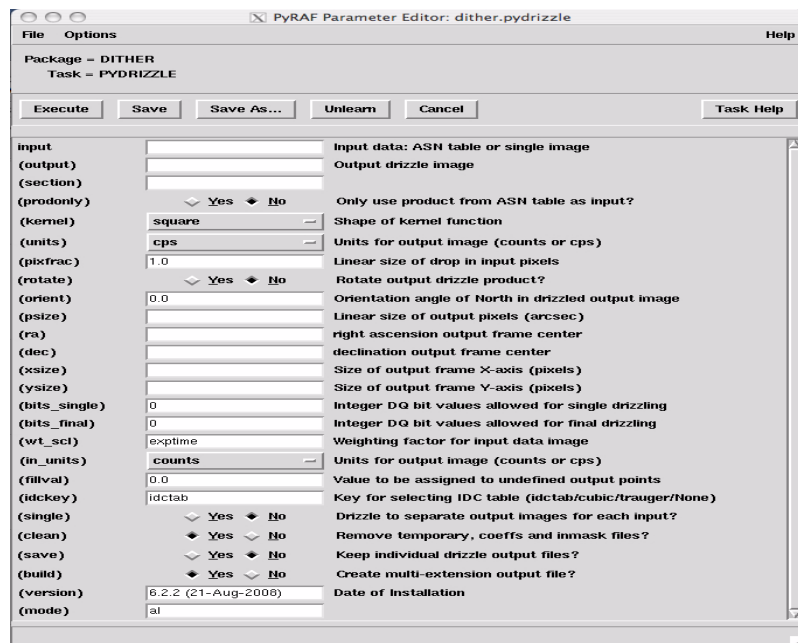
PyRAF Parameter Editor: dither.pydrizzle

File Options Help

Package = DITHER
Task = PYDRIZZLE

Execute Save Save As... Unlearn Cancel Task Help

| | | |
|---|---|---|
| input | | Input data: ASN table or single image |
| (output) | | Output drizzle image |
| (section) | | |
| (prodonly) | Yes No | Only use product from ASN table as input? |
| (kernel) | square | Shape of kernel function |
| (units) | cps | Units for output image (counts or cps) |
| (pixfrac) | 1.0 | Linear size of drop in input pixels |
| (rotate) | Yes No | Rotate output drizzle product? |
| (orient) | 0.0 | Orientation angle of North in drizzled output image |
| (psize) | | Linear size of output pixels (arcsec) |
| (ra) | | right ascension output frame center |
| (dec) | | declination output frame center |
| (xsize) | | Size of output frame X-axis (pixels) |
| (ysize) | | Size of output frame Y-axis (pixels) |
| (bits_single) | 0 | Integer DQ bit values allowed for single drizzling |
| (bits_final) | 0 | Integer DQ bit values allowed for final drizzling |
| (wt_scl) | exptime | Weighting factor for input data image |
| (in_units) | counts | Units for output image (counts or cps) |
| (fillval) | 0.0 | Value to be assigned to undefined output points |
| (idckey) | idctab | Key for selecting IDC table (idctab/cubic/trauger/None) |
| (single) | Yes No | Drizzle to separate output images for each input? |
| (clean) | Yes No | Remove temporary, coeffs and inmask files? |
| (save) | Yes No | Keep individual drizzle output files? |
| (build) | Yes No | Create multi-extension output file? |
| (version) | 6.2.2 (21-Aug-2008) | Date of Installation |
| (mode) | al | |